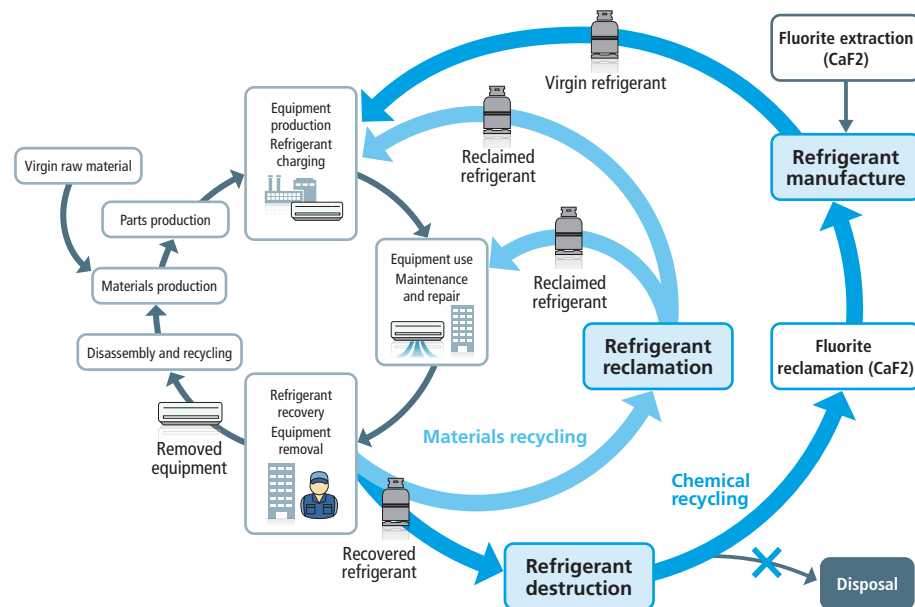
Virgin refrigerant

Fluorite extraction (CaF2)

Refrigerant manufacture

Equipment production
Refrigerant charging

Reclaimed refrigerant

Virgin raw material

Parts production

Materials production

Disassembly and recycling

Equipment use
Maintenance and repair

Reclaimed refrigerant

Refrigerant reclamation

Fluorite reclamation (CaF2)

Removed equipment

Refrigerant recovery
Equipment removal

Materials recycling

Chemical recycling

Recovered refrigerant

Refrigerant destruction

Disposal